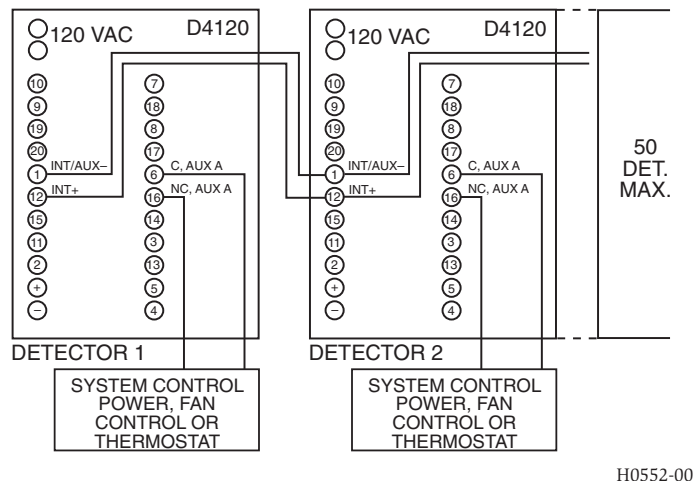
120 VAC D4120

10
9
19
20
1 INT/AUX–
12 INT+
15
11
2
+
–

7
18
8
17
6 C, AUX A
16 NC, AUX A
14
3
13
5
4

DETECTOR 1

SYSTEM CONTROL POWER, FAN CONTROL OR THERMOSTAT

120 VAC D4120

10
9
19
20
1 INT/AUX–
12 INT+
15
11
2
+
–

7
18
8
17
6 C, AUX A
16 NC, AUX A
14
3
13
5
4

DETECTOR 2

SYSTEM CONTROL POWER, FAN CONTROL OR THERMOSTAT

50 DET. MAX.

H0552-00